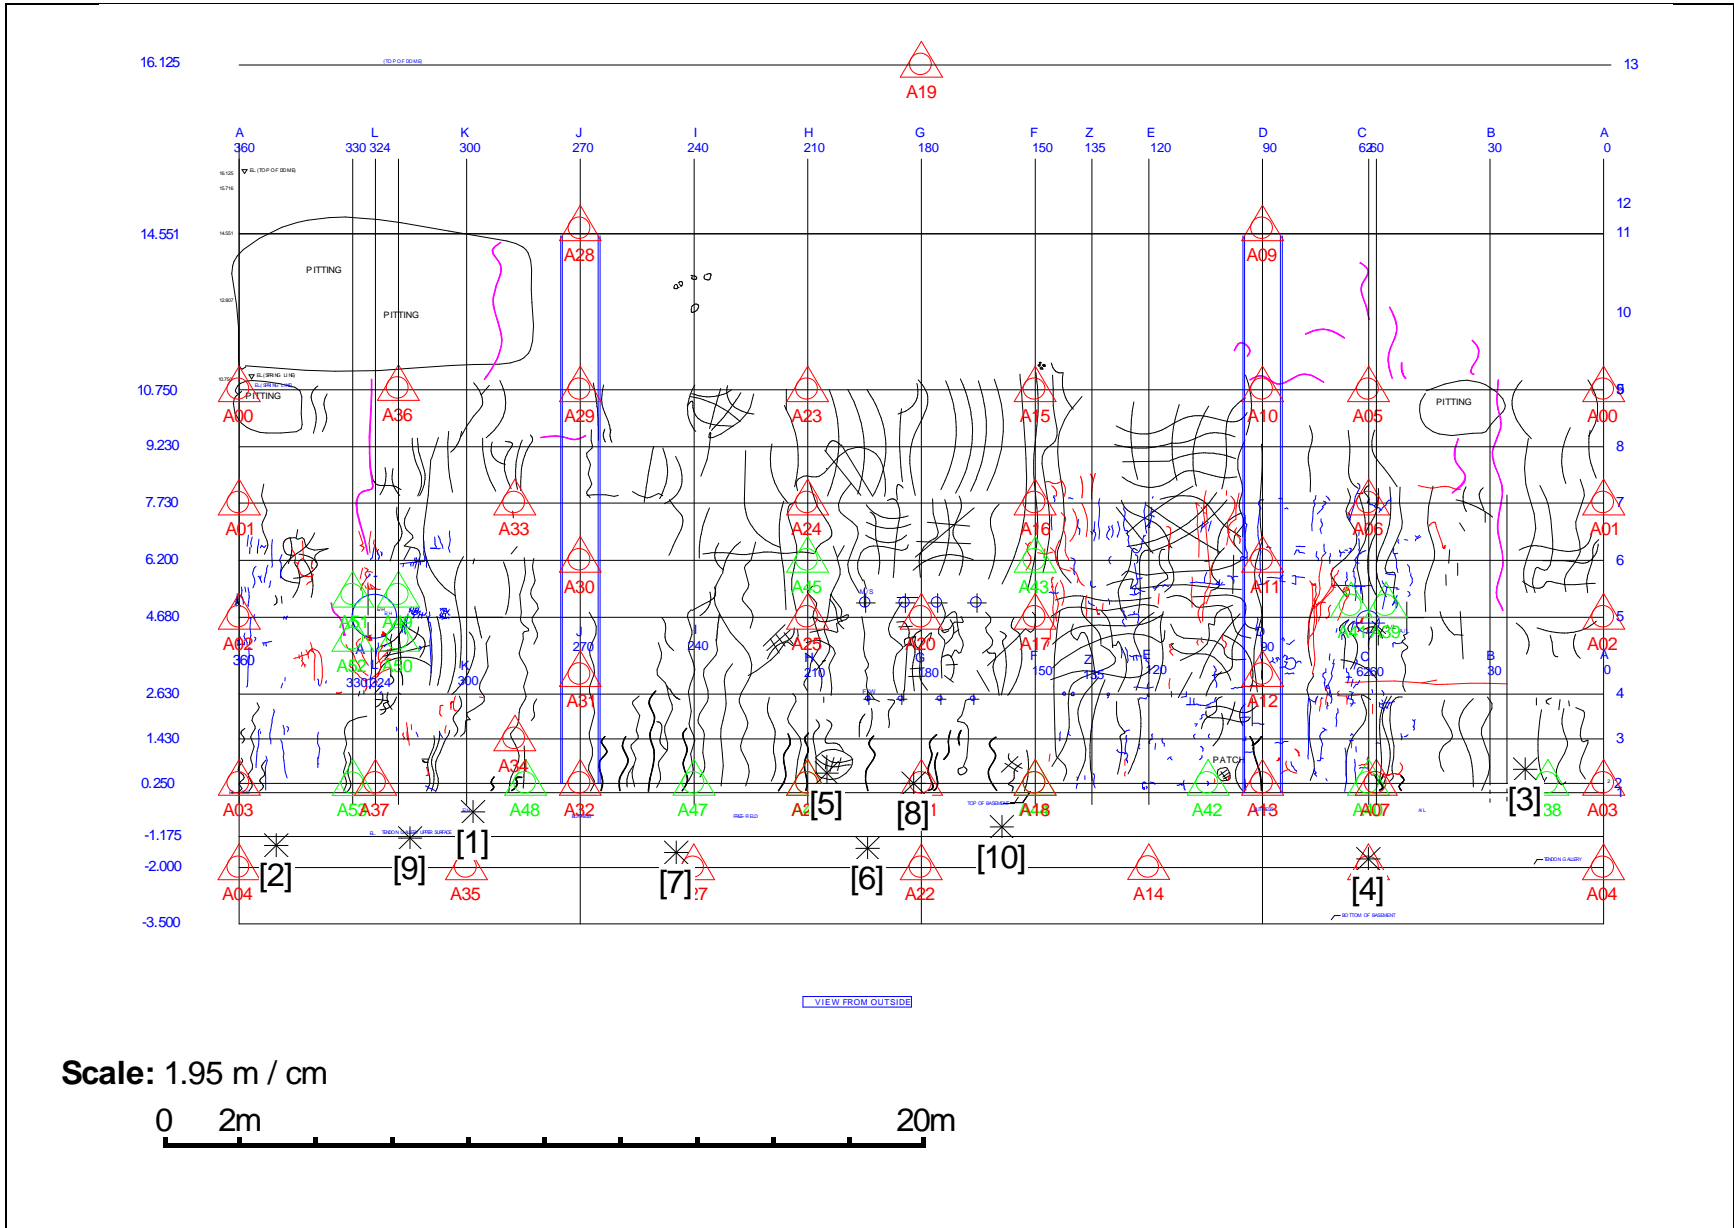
16.125
(TOP OF DOME)
A19
13

A 360
L 330 324
K 300
J 270
I 240
H 210
G 180
F 150
Z 135
E 120
D 90
C 6260
B 30
A 0

EL (TOP OF DOME)

12
14.551
11
PITTING
PITTING
A28
A09
10
EL (SPRING LINE)
PITTING
PITTING
10.750
A00
A36
A29
A23
A15
A10
A05
A00
9
9.230
8
7.730
A01
A33
A24
A16
A06
A01
7
6.200
A30
A45
A43
A11
6
4.680
A51
A49
A02
A25
A20
A17
A41
A39
A02
5
360
A52
A50
270
240
210
180
150
135
120
90
6260
30
0
330 324
300
2.630
A31
A12
4
1.430
A34
3
0.250
PATCH
2
A03
A53
A37
A48
A32
A47
A2
[5]
[8]
1
TOP OF BASEMENT
A18
A42
A13
A07
[3]
38
A03
-1.175
[1]
TENDON GALLERY UPPER SURFACE
FREE FIELD
[2]
[9]
[7]
[6]
[10]
[4]
-2.000
A04
A35
7
A22
A14
TENDON GALLERY
A04
BOTTOM OF BASEMENT
-3.500

VIEW FROM OUTSIDE

Scale: 1.95 m / cm
0 2m 20m